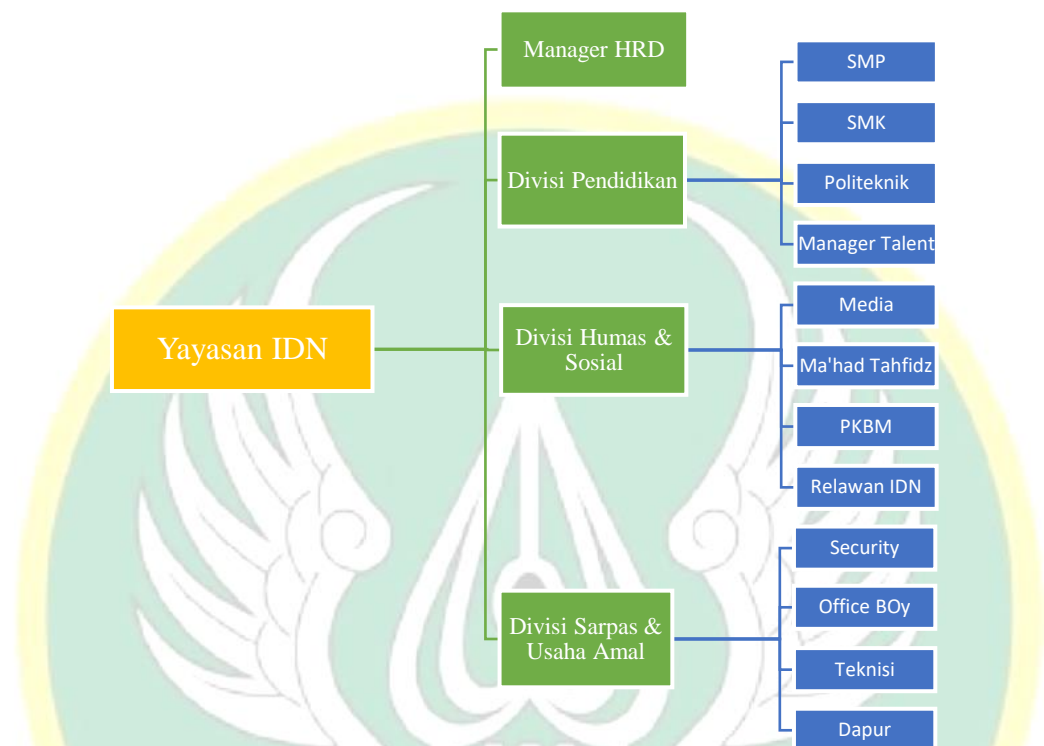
Yayasan IDN

Manager HRD

Divisi Pendidikan

SMP

SMK

Politeknik

Manager Talent

Divisi Humas & Sosial

Media

Ma'had Tahfidz

PKBM

Relawan IDN

Divisi Sarpas & Usaha Amal

Security

Office BOy

Teknisi

Dapur